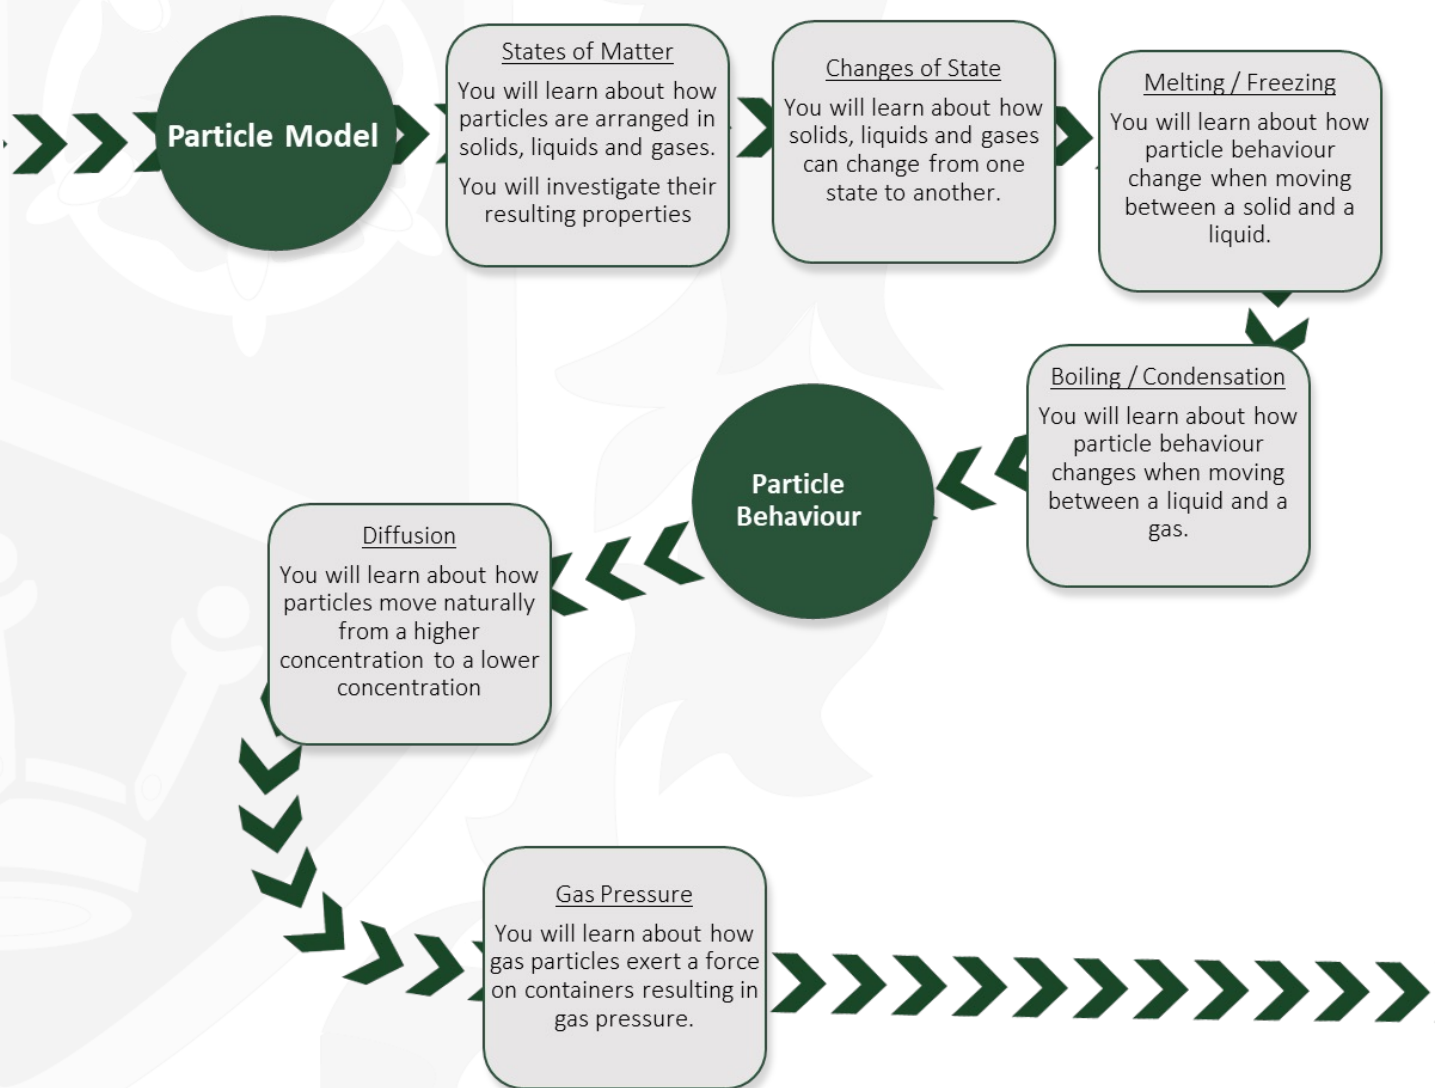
Particle Model

States of Matter
You will learn about how particles are arranged in solids, liquids and gases.
You will investigate their resulting properties

Changes of State
You will learn about how solids, liquids and gases can change from one state to another.

Melting / Freezing
You will learn about how particle behaviour change when moving between a solid and a liquid.

Boiling / Condensation
You will learn about how particle behaviour changes when moving between a liquid and a gas.

Particle Behaviour

Diffusion
You will learn about how particles move naturally from a higher concentration to a lower concentration

Gas Pressure
You will learn about how gas particles exert a force on containers resulting in gas pressure.